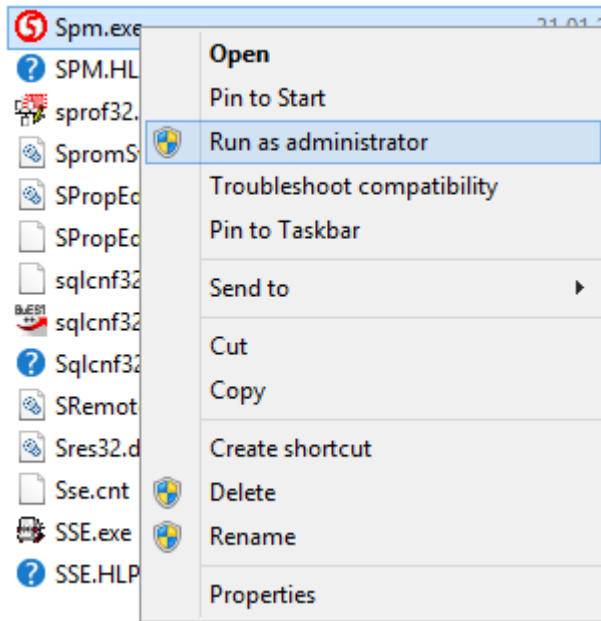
Spm.exe
SPM.HL
sprof32.
SpromS
SPropEc
SPropEc
sqlcnf32
sqlcnf32
Sqlcnf32
SRemot
Sres32.d
Sse.cnt
SSE.exe
SSE.HLP

21.01.2

Open
Pin to Start
Run as administrator
Troubleshoot compatibility
Pin to Taskbar
Send to
Cut
Copy
Create shortcut
Delete
Rename
Properties